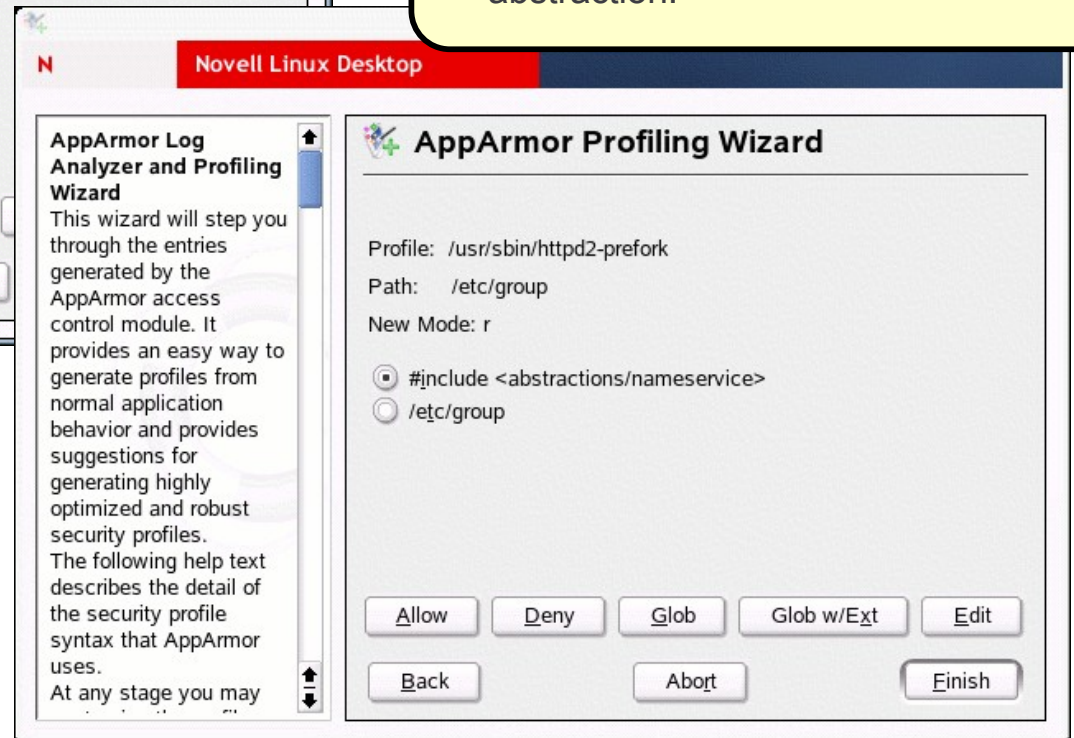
abstraction.

N Novell Linux Desktop

AppArmor Log Analyzer and Profiling Wizard
This wizard will step you through the entries generated by the AppArmor access control module. It provides an easy way to generate profiles from normal application behavior and provides suggestions for generating highly optimized and robust security profiles.
The following help text describes the detail of the security profile syntax that AppArmor uses.
At any stage you may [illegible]

AppArmor Profiling Wizard

Profile: /usr/sbin/httpd2-prefork
Path: /etc/group
New Mode: r

#include <abstractions/nameservice>
/etc/group

Allow Deny Glob Glob w/Ext Edit
Back Abort Finish